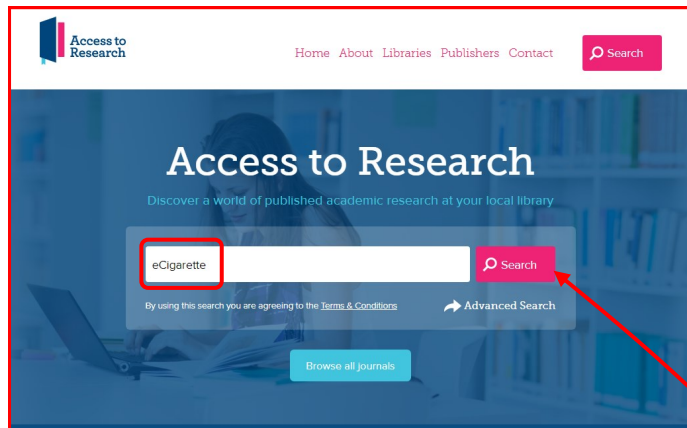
Access to Research

Home About Libraries Publishers Contact

Search

Access to Research

Discover a world of published academic research at your local library

eCigarette

Search

By using this search you are agreeing to the Terms & Conditions

Advanced Search

Browse all journals